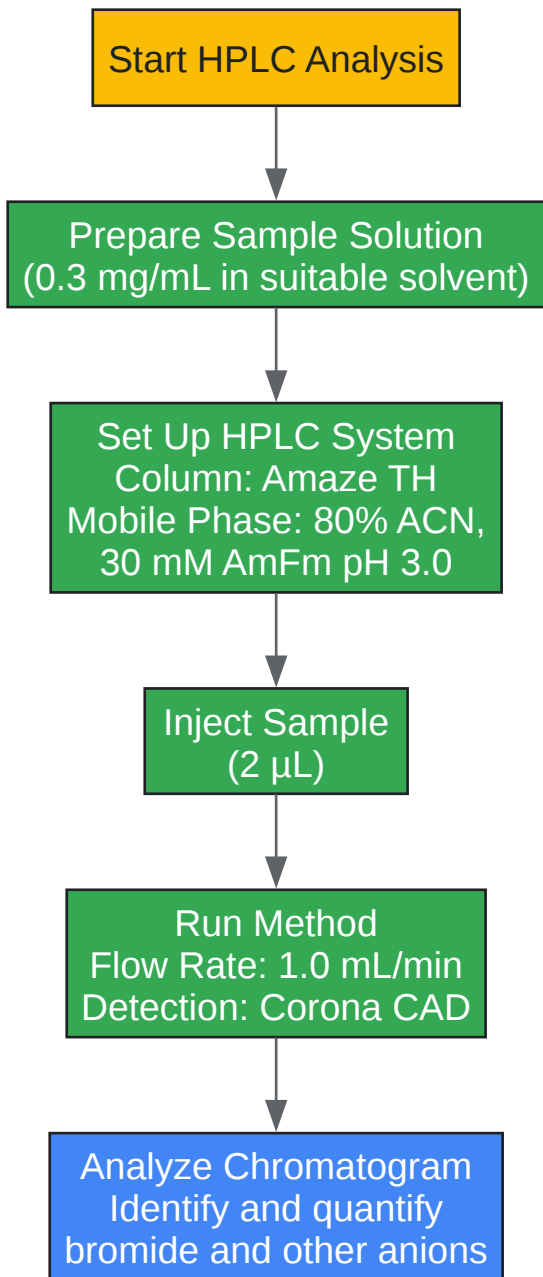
Start HPLC Analysis

Prepare Sample Solution
(0.3 mg/mL in suitable solvent)

Set Up HPLC System
Column: Amaze TH
Mobile Phase: 80% ACN,
30 mM AmFm pH 3.0

Inject Sample
(2 µL)

Run Method
Flow Rate: 1.0 mL/min
Detection: Corona CAD

Analyze Chromatogram
Identify and quantify
bromide and other anions